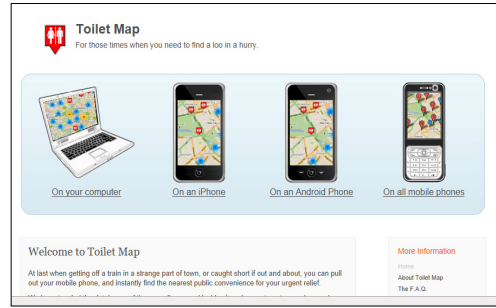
Toilet Map
For those times when you need to find a loo in a hurry.

On your computer
On an iPhone
On an Android Phone
On all mobile phones

Welcome to Toilet Map

At last when getting off a train in a strange part of town, or caught short if out and about, you can pull out your mobile phone, and instantly find the nearest public convenience for your urgent relief.

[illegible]

More Information

Home
About Toilet Map
The F.A.Q.